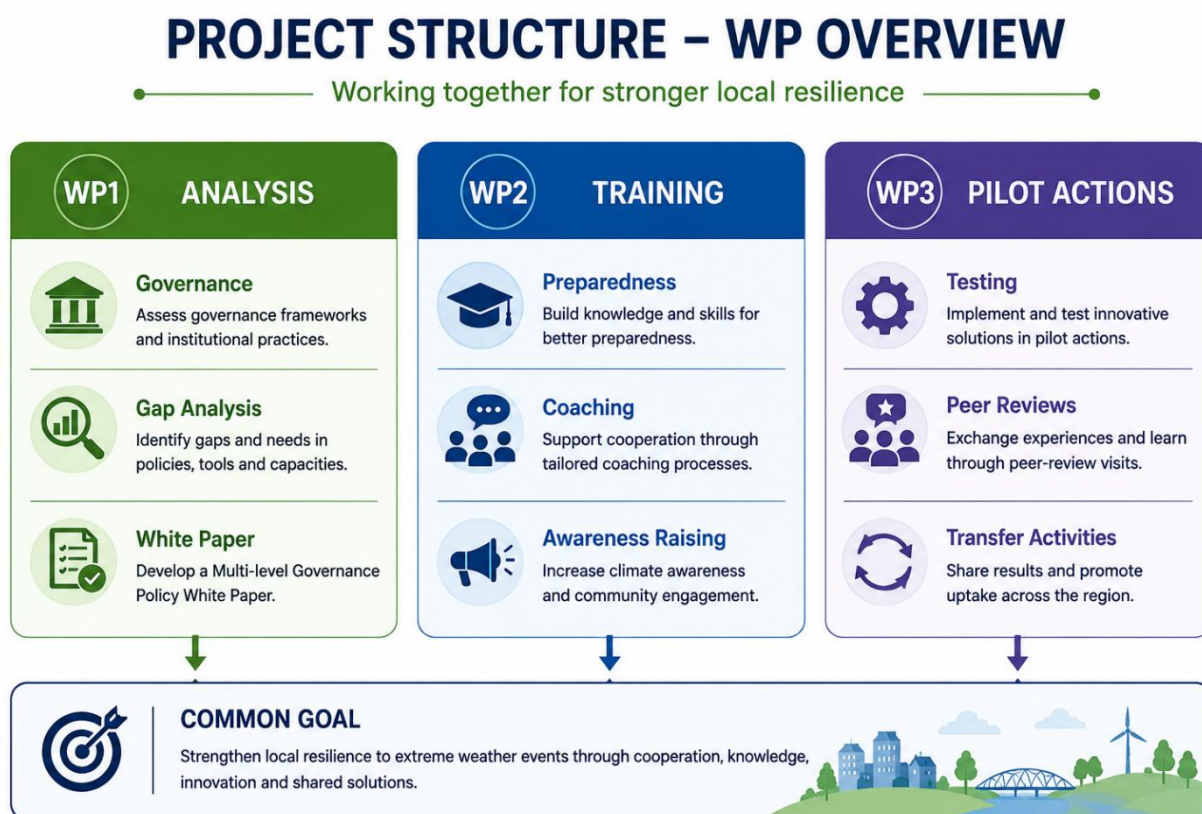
PROJECT STRUCTURE – WP OVERVIEW

Working together for stronger local resilience

WP1 ANALYSIS

Governance
Assess governance frameworks and institutional practices.

Gap Analysis
Identify gaps and needs in policies, tools and capacities.

White Paper
Develop a Multi-level Governance Policy White Paper.

WP2 TRAINING

Preparedness
Build knowledge and skills for better preparedness.

Coaching
Support cooperation through tailored coaching processes.

Awareness Raising
Increase climate awareness and community engagement.

WP3 PILOT ACTIONS

Testing
Implement and test innovative solutions in pilot actions.

Peer Reviews
Exchange experiences and learn through peer-review visits.

Transfer Activities
Share results and promote uptake across the region.

COMMON GOAL
Strengthen local resilience to extreme weather events through cooperation, knowledge, innovation and shared solutions.